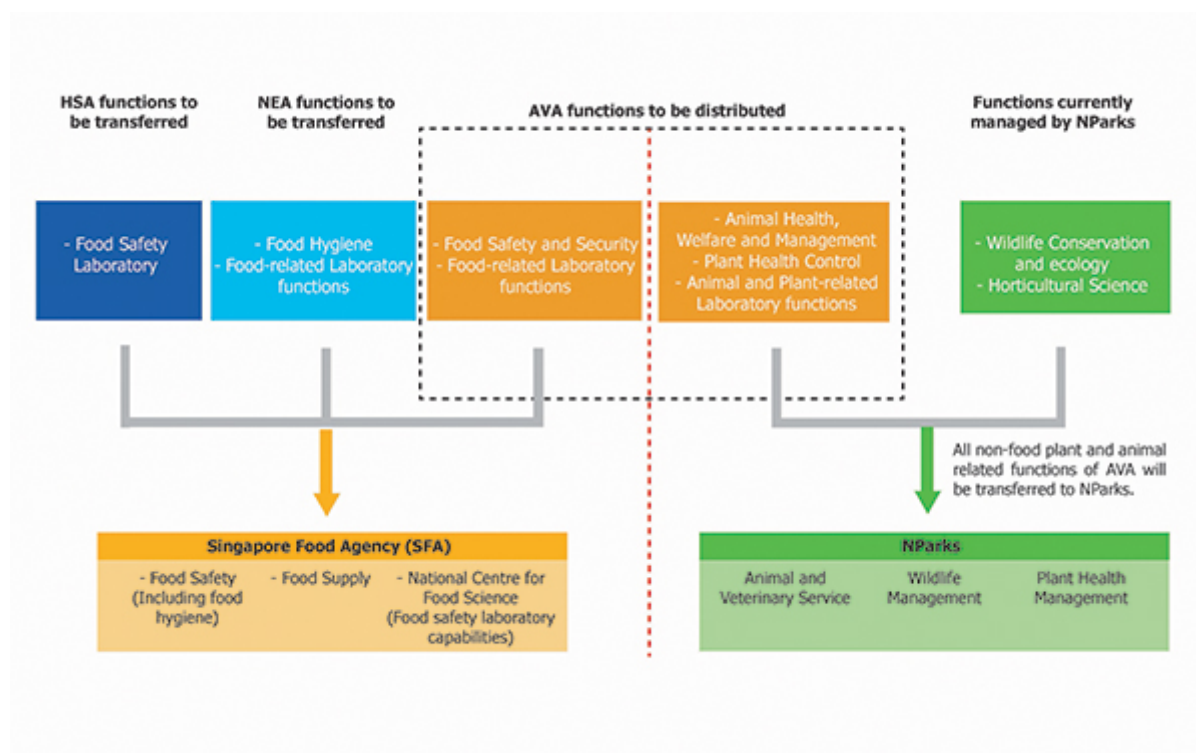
HSA functions to be transferred

NEA functions to be transferred

AVA functions to be distributed

Functions currently managed by NParks

- Food Safety Laboratory

- Food Hygiene
- Food-related Laboratory functions

- Food Safety and Security
- Food-related Laboratory functions

- Animal Health, Welfare and Management
- Plant Health Control
- Animal and Plant-related Laboratory functions

- Wildlife Conservation and ecology
- Horticultural Science

All non-food plant and animal related functions of AVA will be transferred to NParks.

Singapore Food Agency (SFA)

- Food Safety (Including food hygiene)

- Food Supply

- National Centre for Food Science (Food safety laboratory capabilities)

NParks

Animal and Veterinary Service

Wildlife Management

Plant Health Management